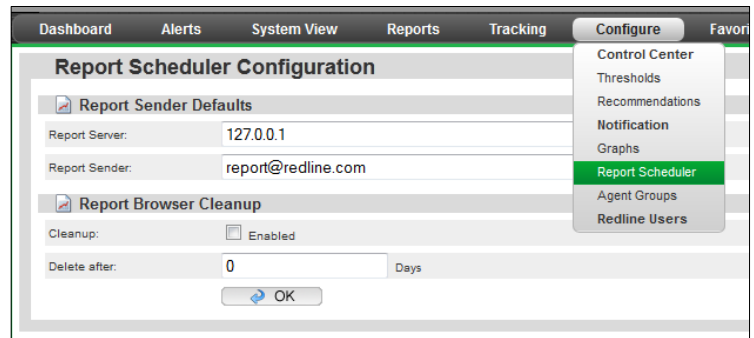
Dashboard Alerts System View Reports Tracking Configure Favori

Report Scheduler Configuration

Report Sender Defaults

Report Server: 127.0.0.1

Report Sender: report@redline.com

Report Browser Cleanup

Cleanup: Enabled

Delete after: 0 Days

OK

Control Center
Thresholds
Recommendations
Notification
Graphs
Report Scheduler
Agent Groups
Redline Users